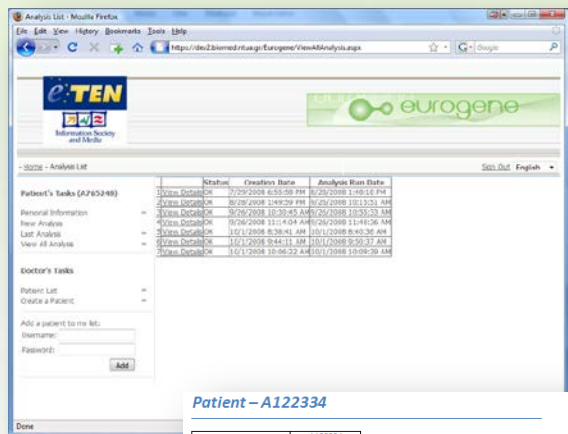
Analysis List - Mozilla Firefox

File Edit View History Bookmarks Tools Help

https://dev2.biomed.ntua.gr/Eurogene/ViewAllAnalysis.aspx

Google

eTEN

Information Society and Media

eurogene

- Home - Analysis List

Sign Out English

Patient's Tasks (A765248)

Personal Information
New Analysis
Last Analysis
View All Analysis

Doctor's Tasks

Patient List
Create a Patient

Add a patient to my list:
Username:
Password:
Add

| | | Status | Creation Date | Analysis Run Date |
|---|---|---|---|---|
| 1 | View Details | OK | 7/29/2008 6:55:59 PM | 8/28/2008 1:48:16 PM |
| 2 | View Details | OK | 8/28/2008 1:49:59 PM | 9/25/2008 10:13:51 AM |
| 3 | View Details | OK | 9/26/2008 10:30:45 AM | 9/26/2008 10:55:33 AM |
| 4 | View Details | OK | 9/26/2008 11:4:04 AM | 9/26/2008 11:48:36 AM |
| 5 | View Details | OK | 10/1/2008 8:38:41 AM | 10/1/2008 8:40:36 AM |
| 6 | View Details | OK | 10/1/2008 9:44:11 AM | 10/1/2008 9:50:37 AM |
| 7 | View Details | OK | 10/1/2008 10:06:22 AM | 10/1/2008 10:09:39 AM |

Patient – A122334

Done